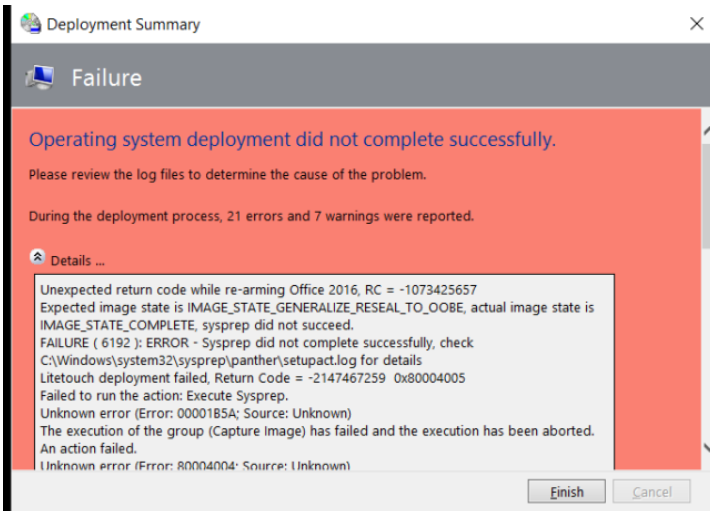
Deployment Summary

Failure

Operating system deployment did not complete successfully.

Please review the log files to determine the cause of the problem.

During the deployment process, 21 errors and 7 warnings were reported.

Details ...

Unexpected return code while re-arming Office 2016, RC = -1073425657
Expected image state is IMAGE_STATE_GENERALIZE_RESEAL_TO_OOBE, actual image state is IMAGE_STATE_COMPLETE, sysprep did not succeed.
FAILURE ( 6192 ): ERROR - Sysprep did not complete successfully, check C:\Windows\system32\sysprep\panther\setupact.log for details
Litetouch deployment failed, Return Code = -2147467259 0x80004005
Failed to run the action: Execute Sysprep.
Unknown error (Error: 00001B5A; Source: Unknown)
The execution of the group (Capture Image) has failed and the execution has been aborted.
An action failed.
Unknown error (Error: 80004004; Source: Unknown)

Finish

Cancel